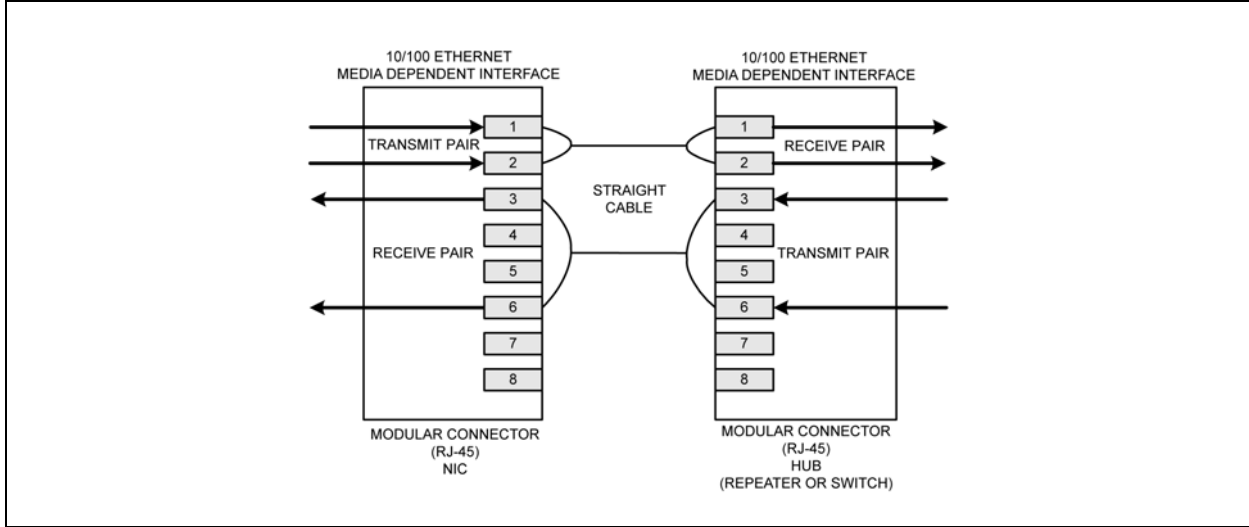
10/100 ETHERNET
MEDIA DEPENDENT INTERFACE

TRANSMIT PAIR

1
2
3
4
5
6
7
8

RECEIVE PAIR

MODULAR CONNECTOR
(RJ-45)
NIC

STRAIGHT
CABLE

10/100 ETHERNET
MEDIA DEPENDENT INTERFACE

1
2
3
4
5
6
7
8

RECEIVE PAIR

TRANSMIT PAIR

MODULAR CONNECTOR
(RJ-45)
HUB
(REPEATER OR SWITCH)